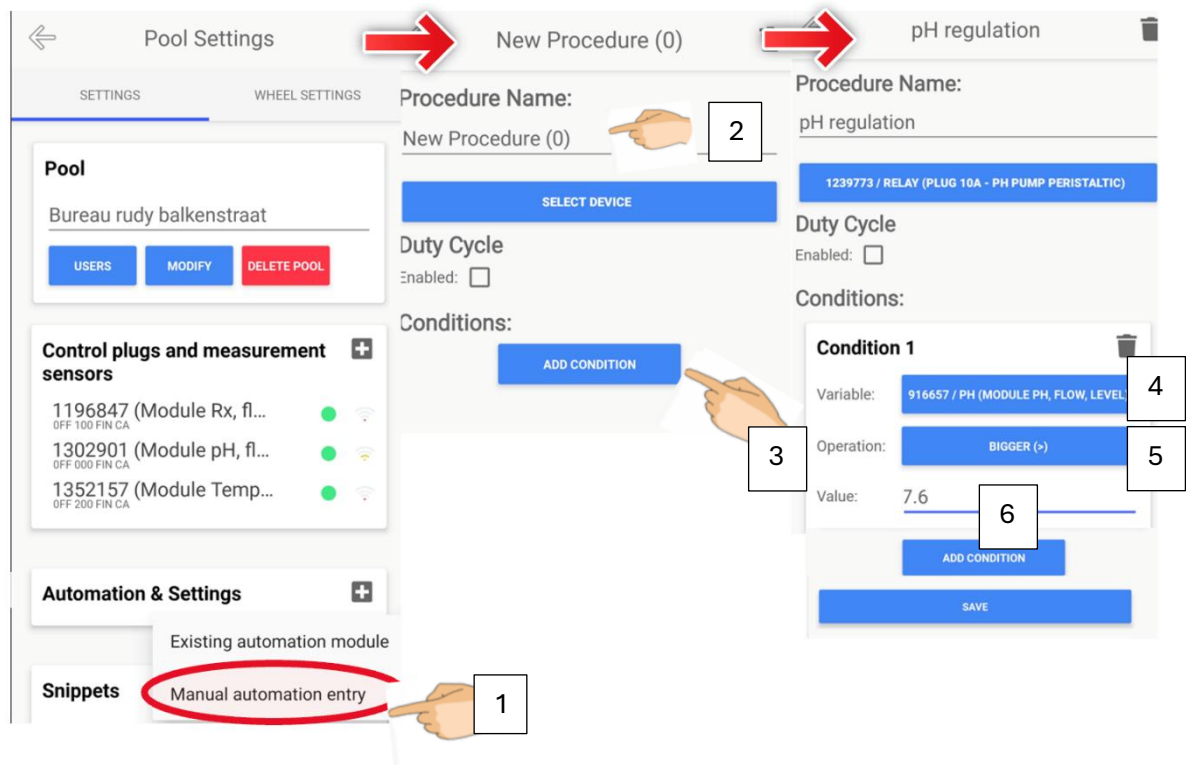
Pool Settings

SETTINGS

WHEEL SETTINGS

Pool

Bureau rudy balkenstraat

USERS

MODIFY

DELETE POOL

Control plugs and measurement sensors

1196847 (Module Rx, fl...
0FF 100 FIN CA

1302901 (Module pH, fl...
0FF 000 FIN CA

1352157 (Module Temp...
0FF 200 FIN CA

Automation & Settings

Existing automation module

Manual automation entry

Snippets

1

New Procedure (0)

Procedure Name:

New Procedure (0)

2

SELECT DEVICE

Duty Cycle

Enabled:

Conditions:

ADD CONDITION

3

pH regulation

Procedure Name:

pH regulation

1239773 / RELAY (PLUG 10A - PH PUMP PERISTALTIC)

Duty Cycle

Enabled:

Conditions:

Condition 1

Variable:

916657 / PH (MODULE PH, FLOW, LEVEL)

4

Operation:

BIGGER (>)

5

Value:

7.6

6

ADD CONDITION

SAVE